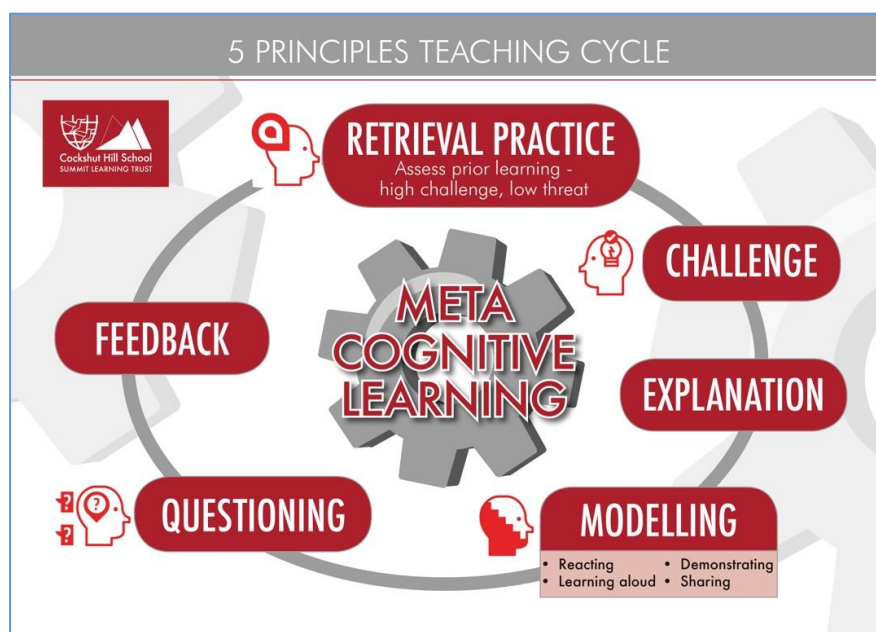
5 PRINCIPLES TEACHING CYCLE

Cockshut Hill School
SUMMIT LEARNING TRUST

RETRIEVAL PRACTICE
Assess prior learning - high challenge, low threat

CHALLENGE

META COGNITIVE LEARNING

FEEDBACK

EXPLANATION

QUESTIONING

MODELLING
• Reacting
• Learning aloud
• Demonstrating
• Sharing